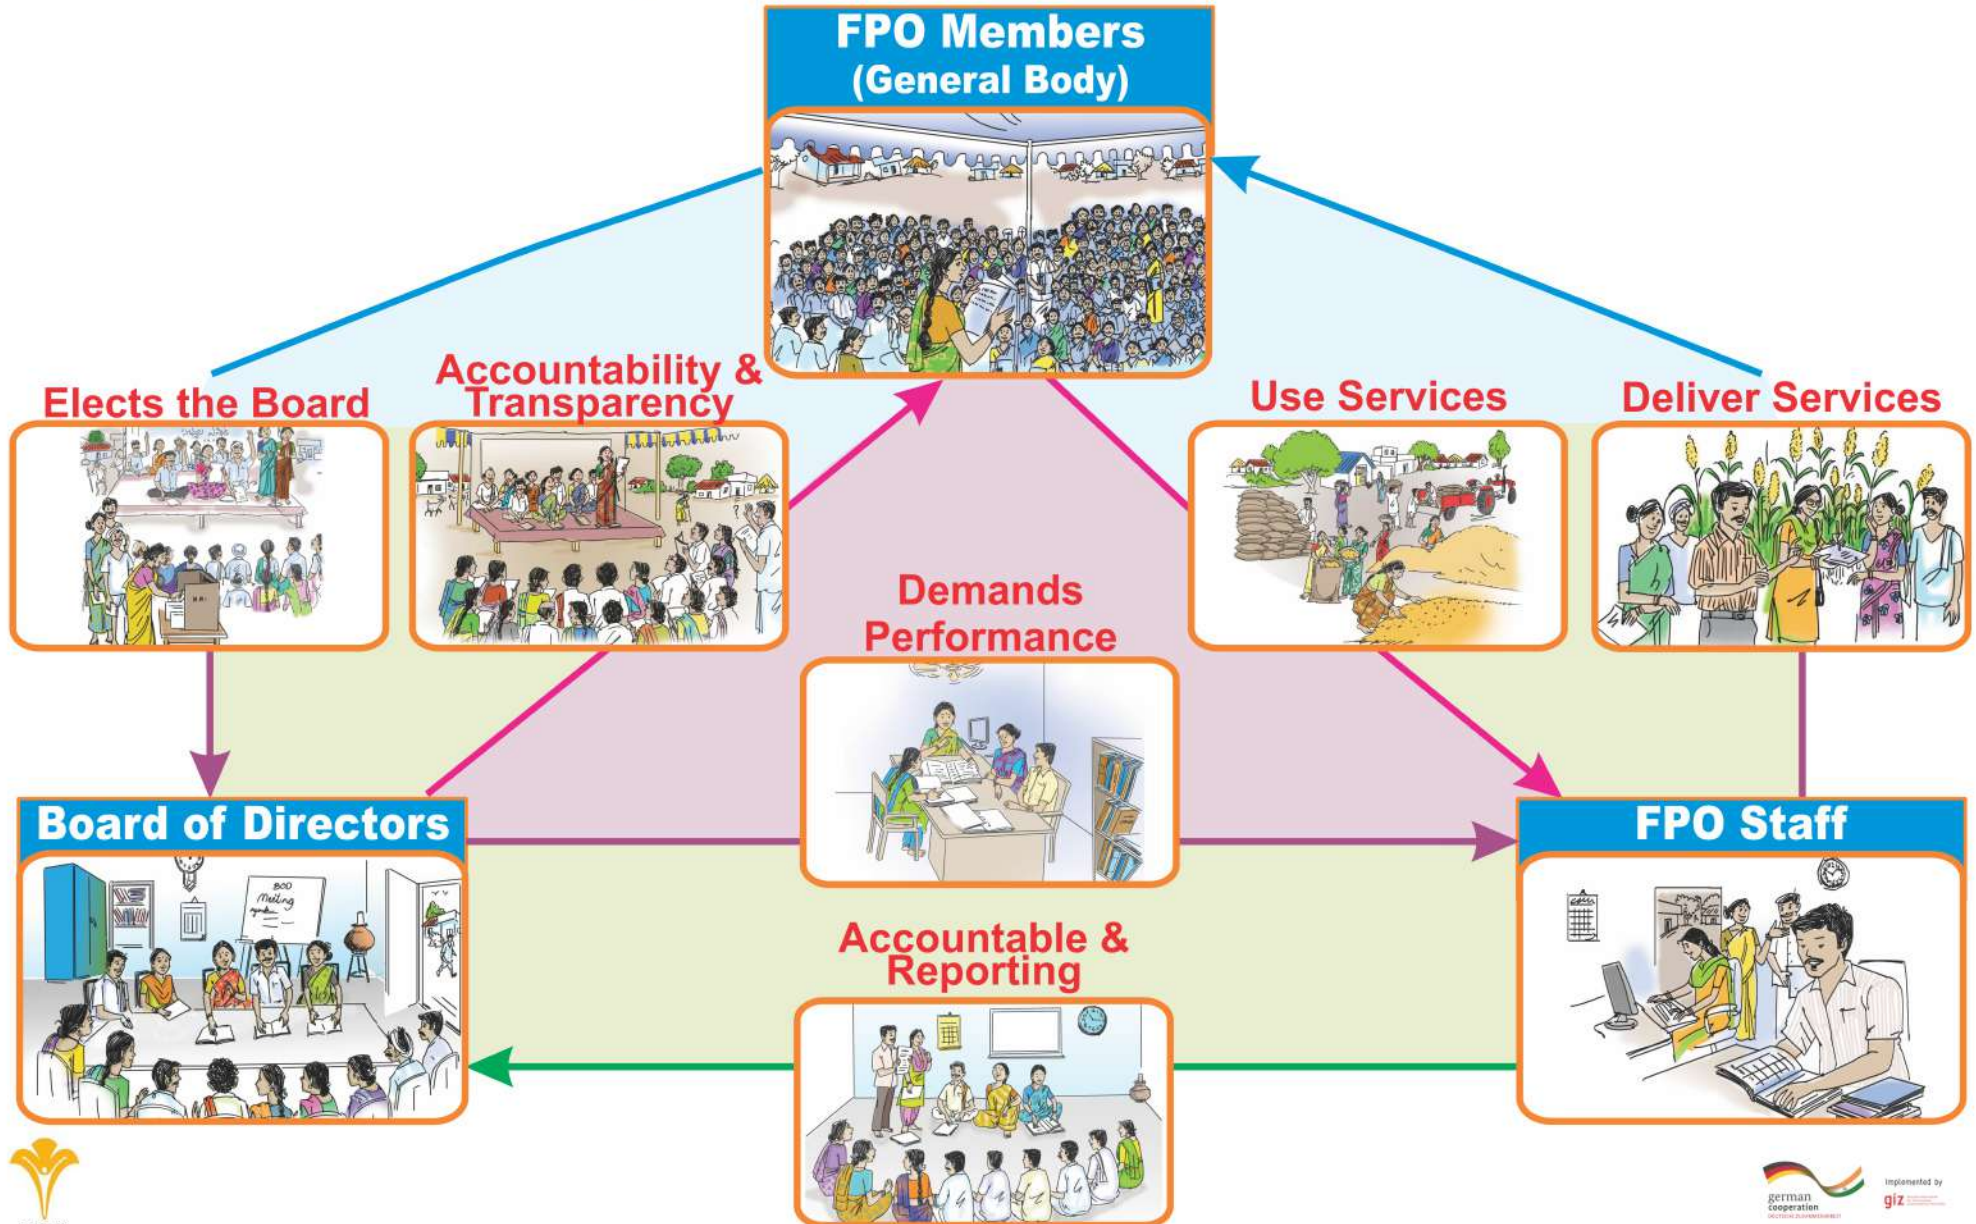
FPO Members
(General Body)

Elects the Board

Accountability & Transparency

Use Services

Deliver Services

Demands Performance

Board of Directors

BOD Meeting

FPO Staff

Accountable & Reporting

german cooperation

Implemented by giz